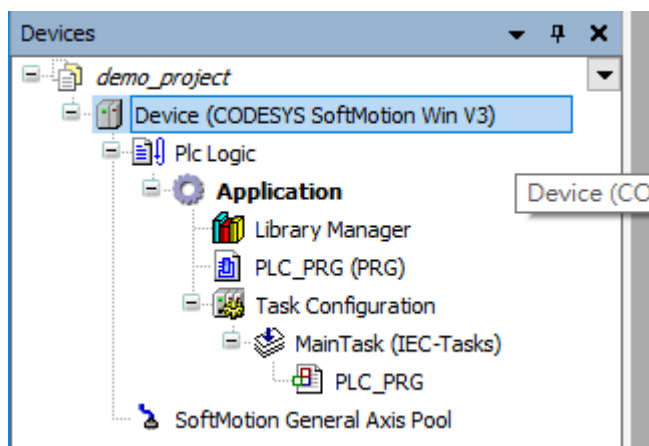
Devices

demo_project

Device (CODESYS SoftMotion Win V3)

Plc Logic

Application

Device (CO

Library Manager

PLC_PRG (PRG)

Task Configuration

MainTask (IEC-Tasks)

PLC_PRG

SoftMotion General Axis Pool